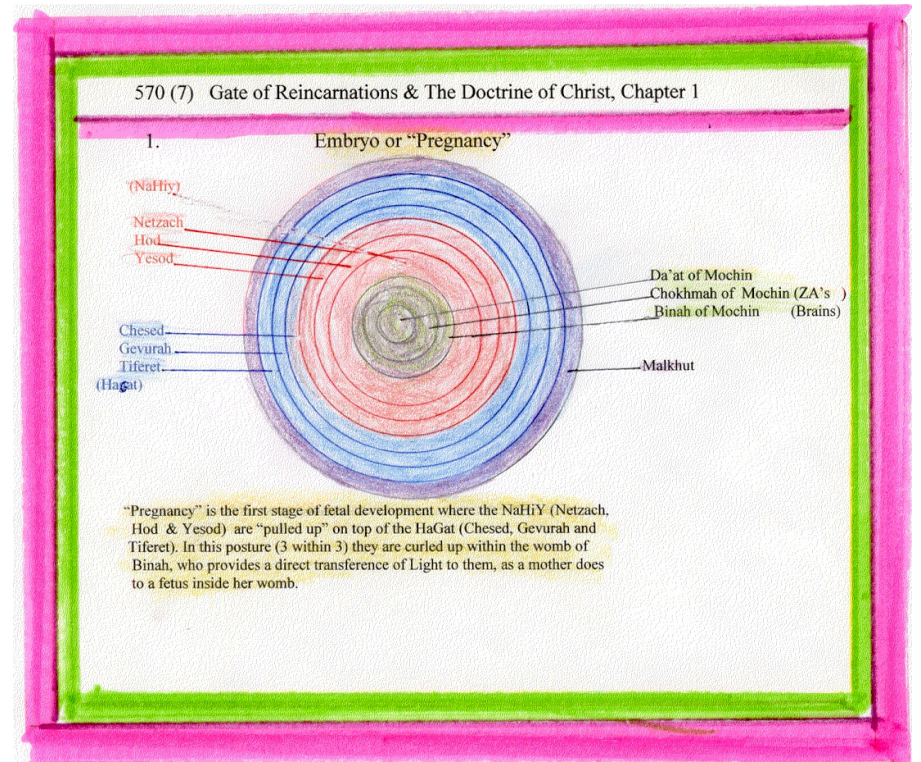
570 (7) Gate of Reincarnations & The Doctrine of Christ, Chapter 1

1. Embryo or "Pregnancy"

(NaHiy)

Netzach
Hod
Yesod

Da'at of Mochin
Chokhmah of Mochin (ZA's )
Binah of Mochin (Brains)

Chesed
Gevurah
Tiferet
(HaGat)

Malkhut

"Pregnancy" is the first stage of fetal development where the NaHiY (Netzach, Hod & Yesod) are "pulled up" on top of the HaGat (Chesed, Gevurah and Tiferet). In this posture (3 within 3) they are curled up within the womb of Binah, who provides a direct transference of Light to them, as a mother does to a fetus inside her womb.